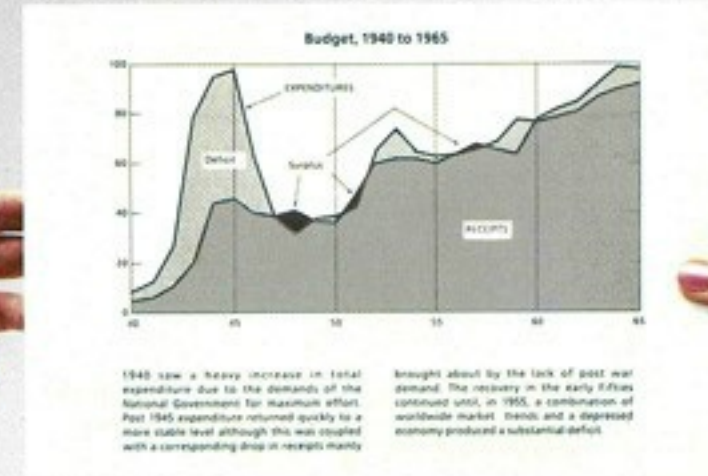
Budget, 1940 to 1965

100
80
60
40
20
0

40
45
50
55
60
65

EXPENDITURES
Deficit
Surplus
RECEIPTS

1940 saw a heavy increase in total expenditure due to the demands of the National Government for maximum effort. Post 1945 expenditure returned quickly to a more stable level although this was coupled with a corresponding drop in receipts mainly

brought about by the lack of post war demand. The recovery in the early Fifties continued until, in 1955, a combination of worldwide market trends and a depressed economy produced a substantial deficit.